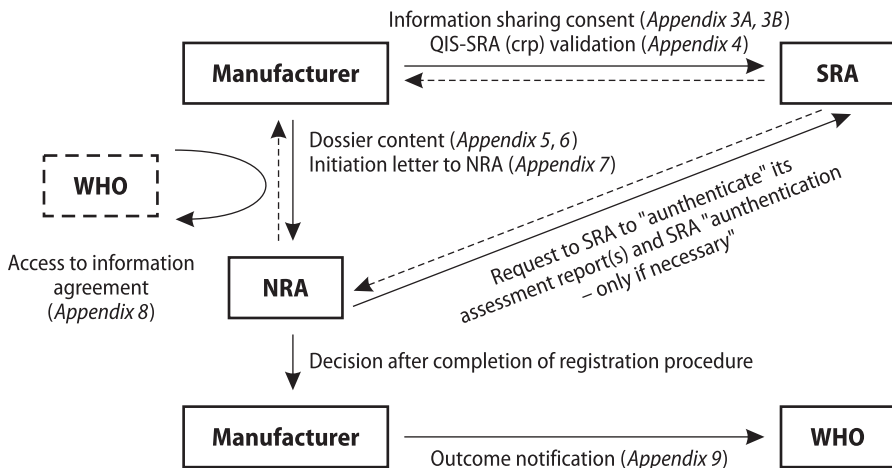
Information sharing consent (Appendix 3A, 3B)
QIS-SRA (crp) validation (Appendix 4)

Manufacturer

SRA

Dossier content (Appendix 5, 6)
Initiation letter to NRA (Appendix 7)

WHO

Request to SRA to "aunthenticate" its assessment report(s) and SRA "authentication – only if necessary"

Access to information agreement (Appendix 8)

NRA

Decision after completion of registration procedure

Manufacturer

WHO

Outcome notification (Appendix 9)